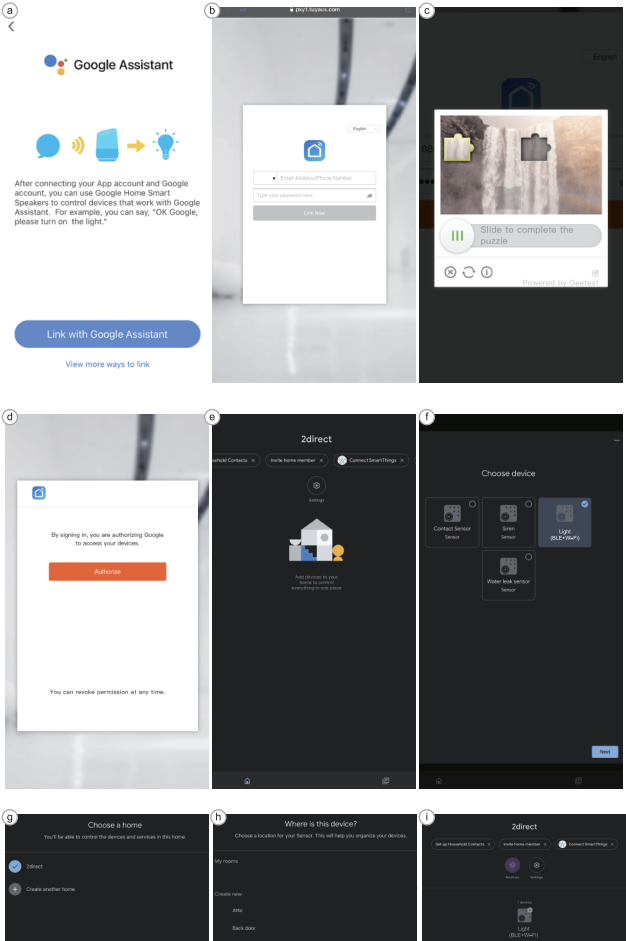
a

Google Assistant

After connecting your App account and Google account, you can use Google Home Smart Speakers to control devices that work with Google Assistant. For example, you can say, "OK Google, please turn on the light."

Link with Google Assistant

View more ways to link

b

pxy1.tuyaus.com

English

Email Address/Phone Number

Type your password here

Link Now

c

English

Slide to complete the puzzle

Powered by Geetest

d

By signing in, you are authorizing Google to access your devices.

Authorize

You can revoke permission at any time.

e

2direct

sehold Contacts

Invite home member

Connect SmartThings

Settings

Add devices to your home to control everything in one place.

f

Choose device

Contact Sensor
Sensor

Siren
Sensor

Light
(BLE+Wi-Fi)

Water leak sensor
Sensor

Next

g

Choose a home

You'll be able to control the devices and services in this home.

2direct

Create another home

h

Where is this device?

Choose a location for your Sensor. This will help you organize your devices.

My rooms

Create new

Attic

Back door

i

2direct

Set up Household Contacts

Invite home member

Connect SmartThings

Routines

Settings

1 device

Light
(BLE+Wi-Fi)